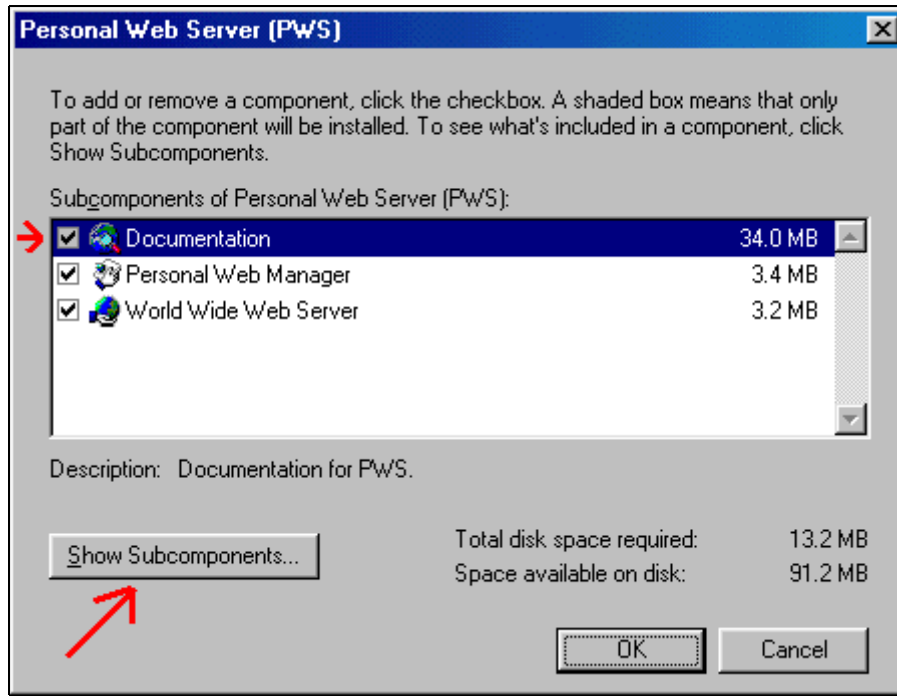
Personal Web Server (PWS)

To add or remove a component, click the checkbox. A shaded box means that only part of the component will be installed. To see what's included in a component, click Show Subcomponents.

Subcomponents of Personal Web Server (PWS):

| | | |
|---|---|---|
| ☑ | Documentation | 34.0 MB |
| ☑ | Personal Web Manager | 3.4 MB |
| ☑ | World Wide Web Server | 3.2 MB |

Description: Documentation for PWS.

Show Subcomponents...

Total disk space required: 13.2 MB
Space available on disk: 91.2 MB

OK

Cancel